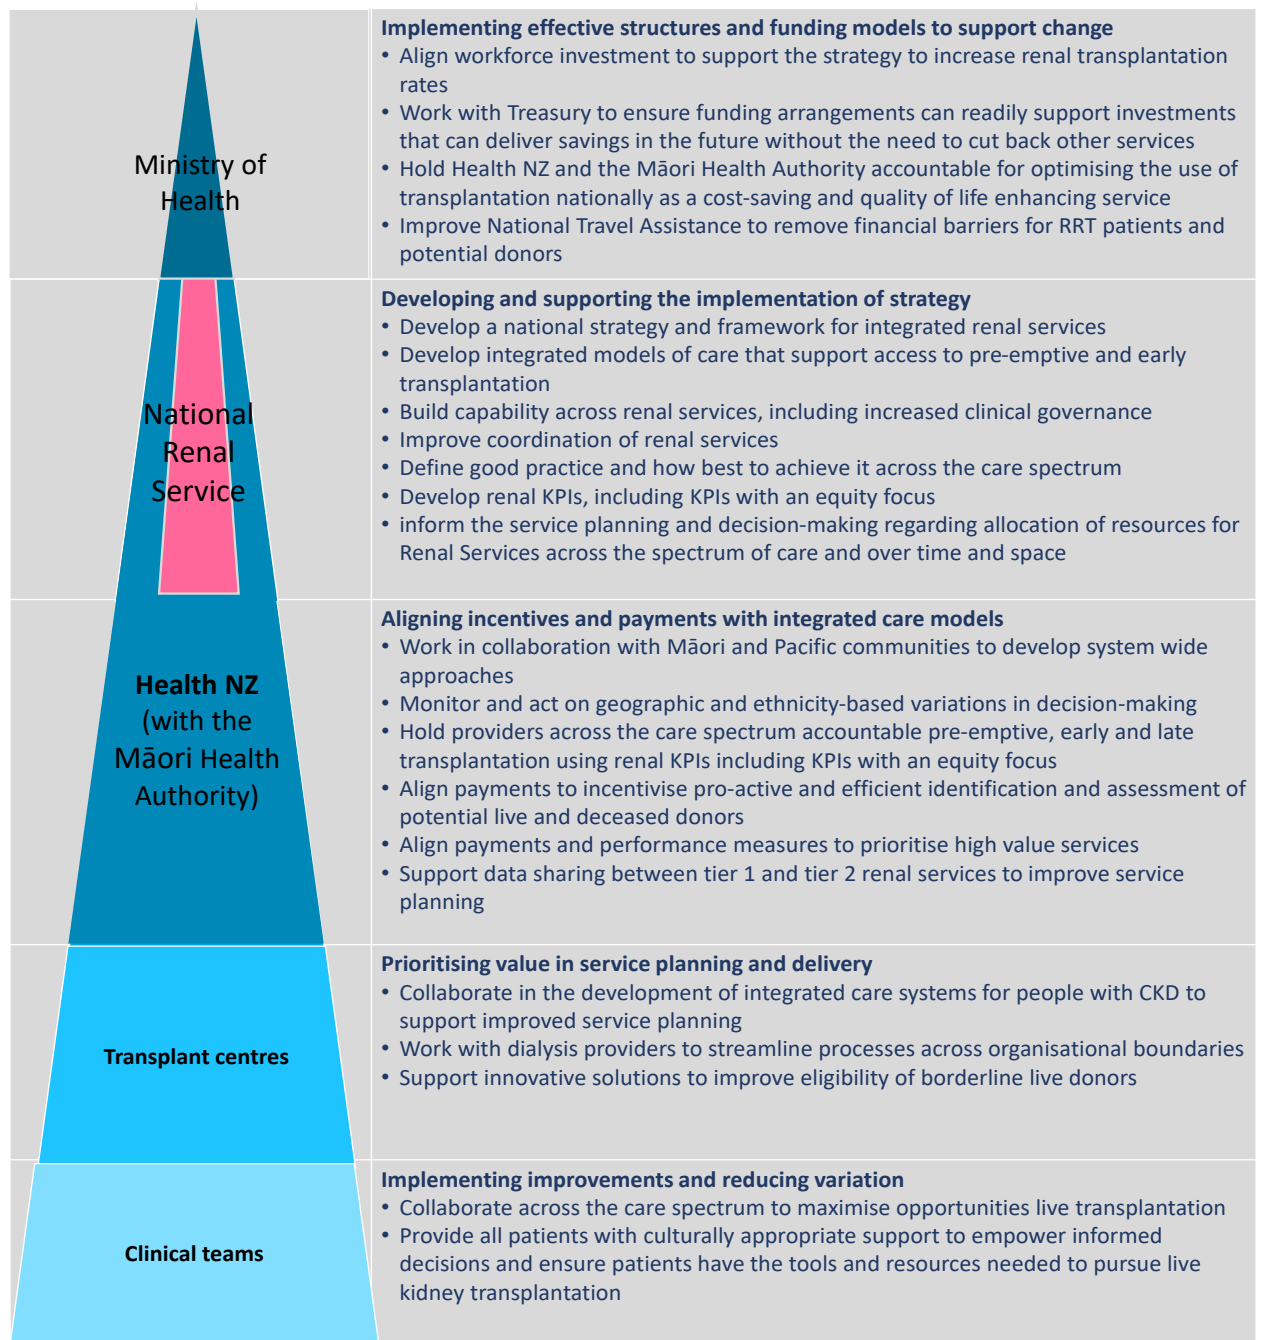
Ministry of Health

Implementing effective structures and funding models to support change
• Align workforce investment to support the strategy to increase renal transplantation rates
• Work with Treasury to ensure funding arrangements can readily support investments that can deliver savings in the future without the need to cut back other services
• Hold Health NZ and the Māori Health Authority accountable for optimising the use of transplantation nationally as a cost-saving and quality of life enhancing service
• Improve National Travel Assistance to remove financial barriers for RRT patients and potential donors

National Renal Service

Developing and supporting the implementation of strategy
• Develop a national strategy and framework for integrated renal services
• Develop integrated models of care that support access to pre-emptive and early transplantation
• Build capability across renal services, including increased clinical governance
• Improve coordination of renal services
• Define good practice and how best to achieve it across the care spectrum
• Develop renal KPIs, including KPIs with an equity focus
• inform the service planning and decision-making regarding allocation of resources for Renal Services across the spectrum of care and over time and space

Health NZ (with the Māori Health Authority)

Aligning incentives and payments with integrated care models
• Work in collaboration with Māori and Pacific communities to develop system wide approaches
• Monitor and act on geographic and ethnicity-based variations in decision-making
• Hold providers across the care spectrum accountable pre-emptive, early and late transplantation using renal KPIs including KPIs with an equity focus
• Align payments to incentivise pro-active and efficient identification and assessment of potential live and deceased donors
• Align payments and performance measures to prioritise high value services
• Support data sharing between tier 1 and tier 2 renal services to improve service planning

Transplant centres

Prioritising value in service planning and delivery
• Collaborate in the development of integrated care systems for people with CKD to support improved service planning
• Work with dialysis providers to streamline processes across organisational boundaries
• Support innovative solutions to improve eligibility of borderline live donors

Clinical teams

Implementing improvements and reducing variation
• Collaborate across the care spectrum to maximise opportunities live transplantation
• Provide all patients with culturally appropriate support to empower informed decisions and ensure patients have the tools and resources needed to pursue live kidney transplantation